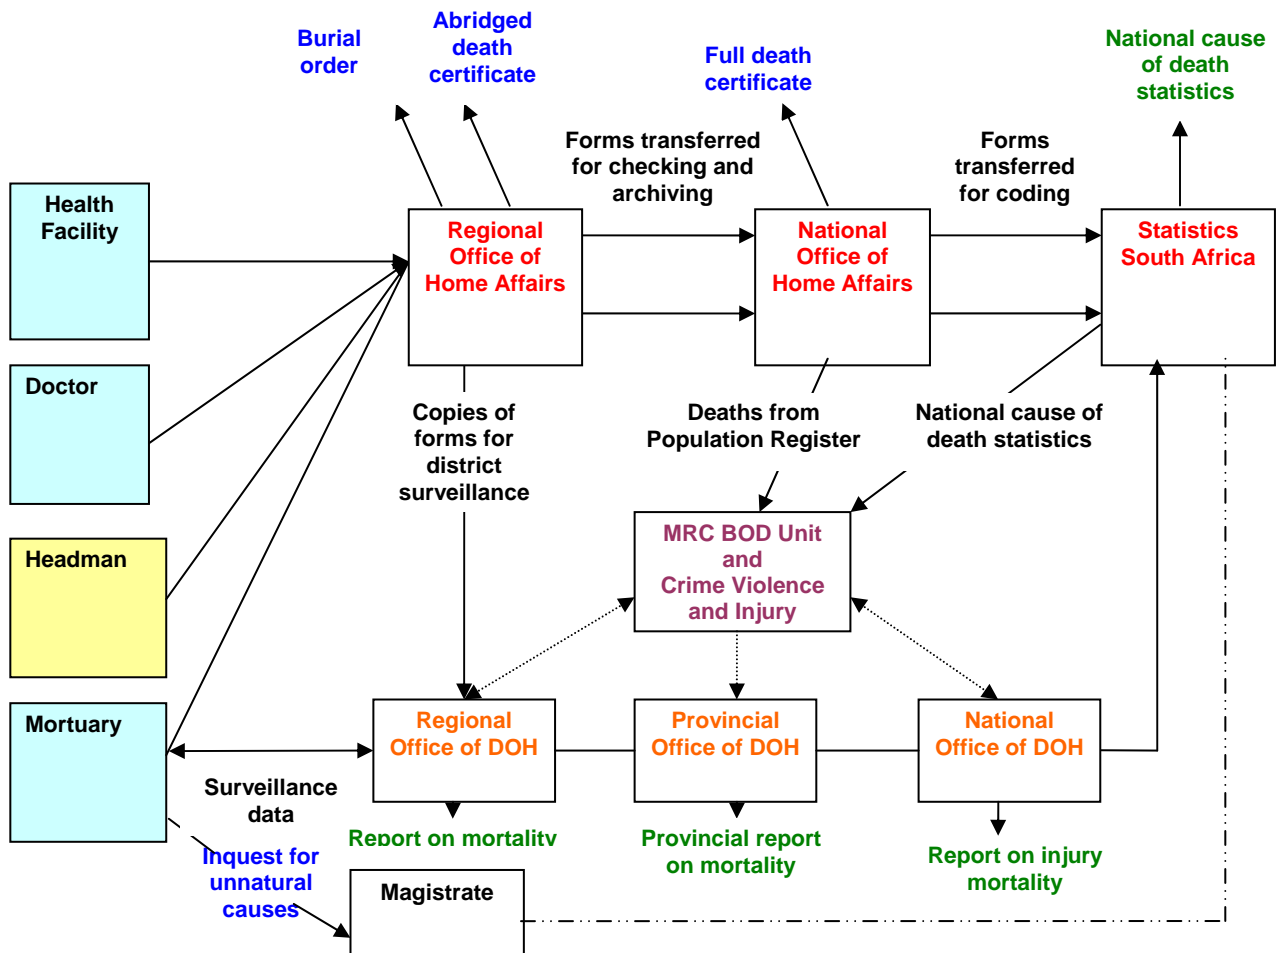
Burial order

Abridged death certificate

Full death certificate

National cause of death statistics

Forms transferred for checking and archiving

Forms transferred for coding

Health Facility

Regional Office of Home Affairs

National Office of Home Affairs

Statistics South Africa

Doctor

Copies of forms for district surveillance

Deaths from Population Register

National cause of death statistics

Headman

MRC BOD Unit and Crime Violence and Injury

Mortuary

Regional Office of DOH

Provincial Office of DOH

National Office of DOH

Surveillance data

Report on mortality

Provincial report on mortality

Report on injury mortality

Inquest for unnatural causes

Magistrate